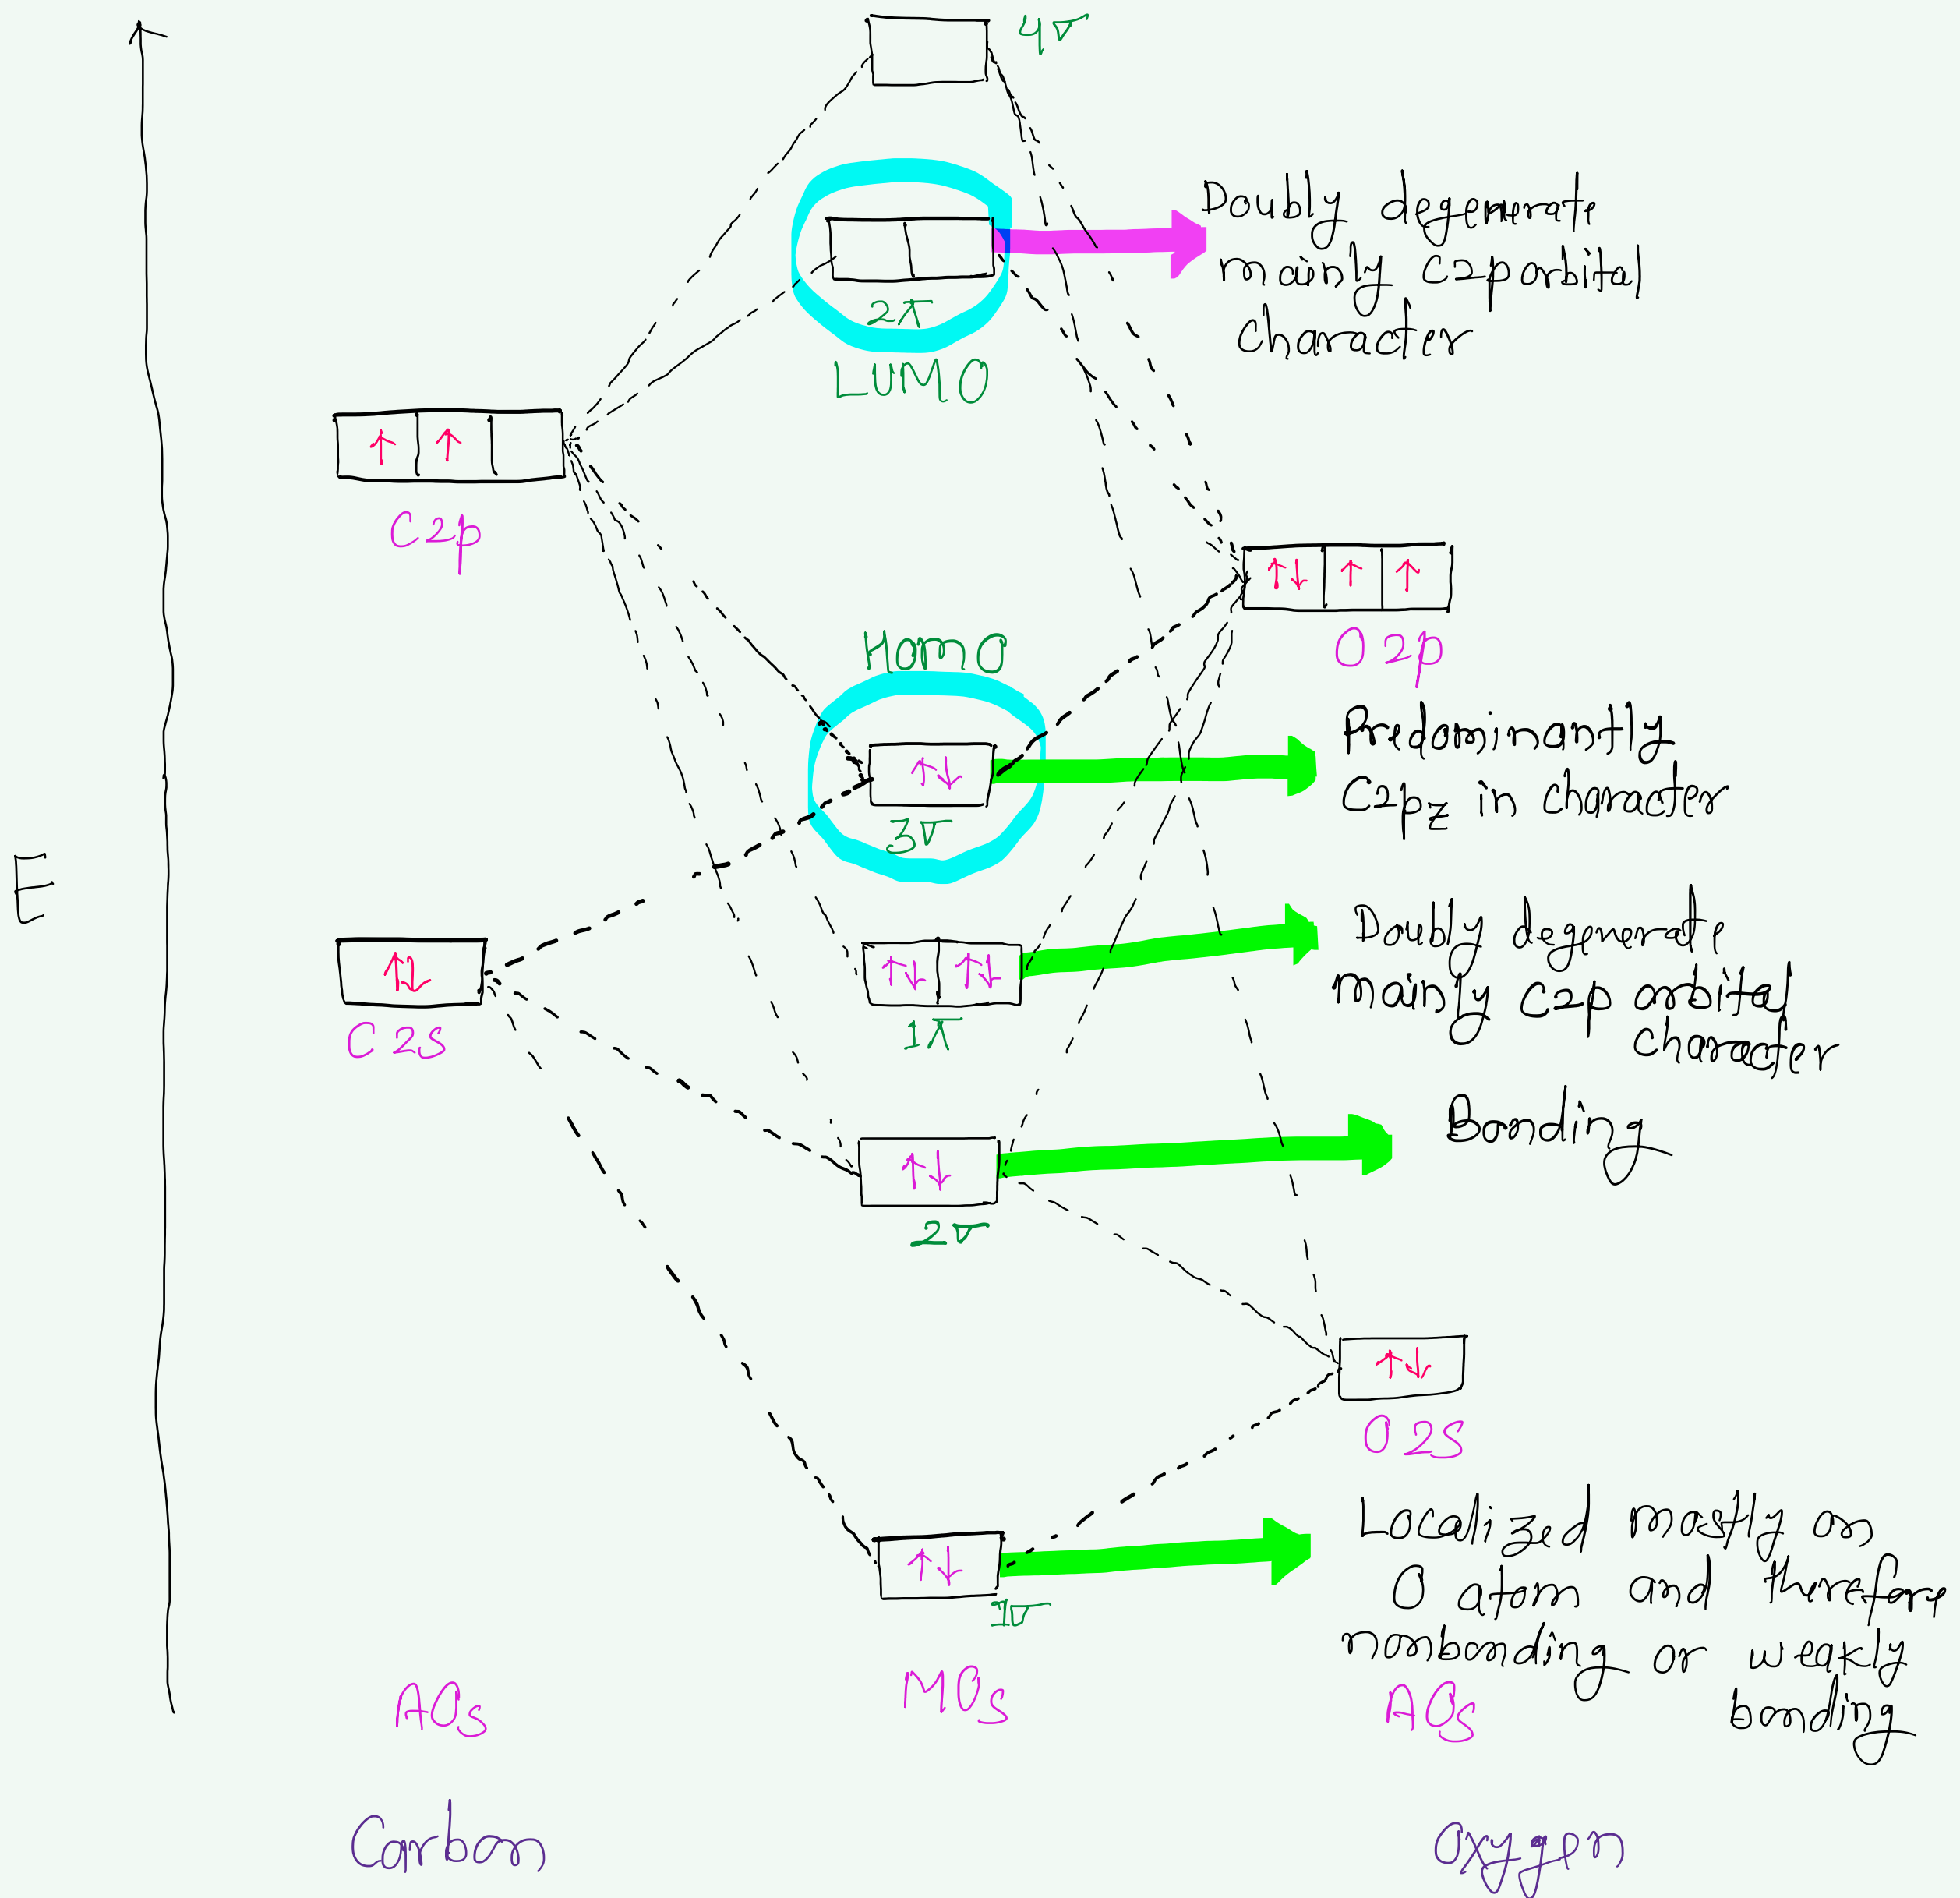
$4\sigma$

Doubly degenerate mainly C2p orbital character

$2\pi$

LUMO

↑ ↑

C2p

↑↓ ↑ ↑

O 2p

HOMO

↑↓

$3\sigma$

Predominantly C2pz in character

E

↑↓

C 2S

↑↓ ↑↓

$1\pi$

Doubly degenerate mainly C2p orbital character

Bonding

↑↓

$2\sigma$

↑↓

O 2S

↑↓

$1\sigma$

Localized mostly on O atom and therefore nonbonding or weakly bonding

AOs

MOs

AOs

Carbon

Oxygen